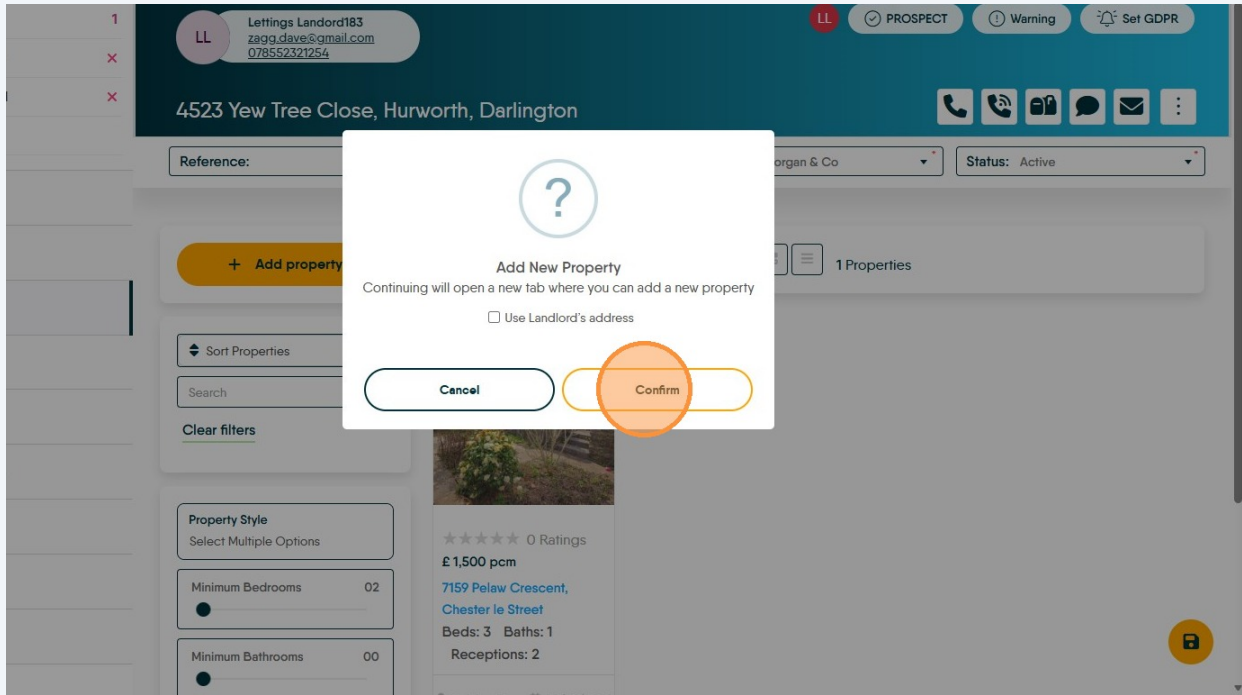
1
×
×

LL
Lettings Landord183
zagg.dave@gmail.com
078552321254

LL
PROSPECT
Warning
Set GDPR

4523 Yew Tree Close, Hurworth, Darlington

Reference:
organ & Co
Status: Active

+ Add property
1 Properties

Sort Properties
Search
Clear filters

Property Style
Select Multiple Options

Minimum Bedrooms 02

Minimum Bathrooms 00

0 Ratings
£ 1,500 pcm
7159 Pelaw Crescent, Chester le Street
Beds: 3 Baths: 1
Receptions: 2

?
Add New Property
Continuing will open a new tab where you can add a new property
Use Landlord's address
Cancel
Confirm